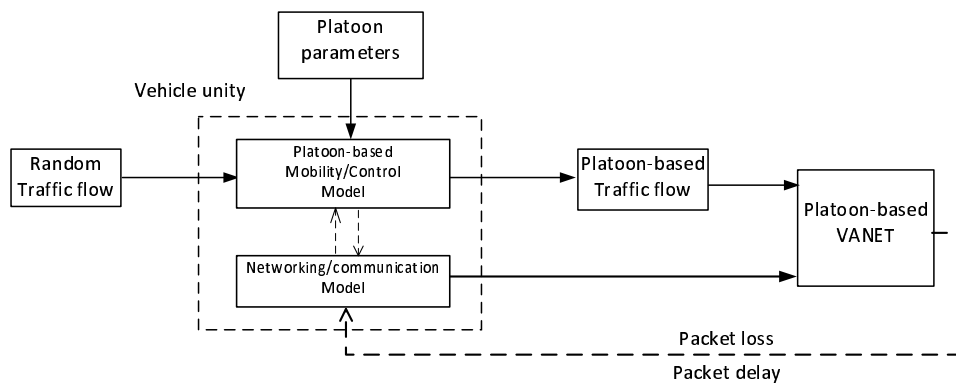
Platoon parameters

Vehicle unity

Random Traffic flow

Platoon-based Mobility/Control Model

Networking/communication Model

Platoon-based Traffic flow

Platoon-based VANET

Packet loss

Packet delay